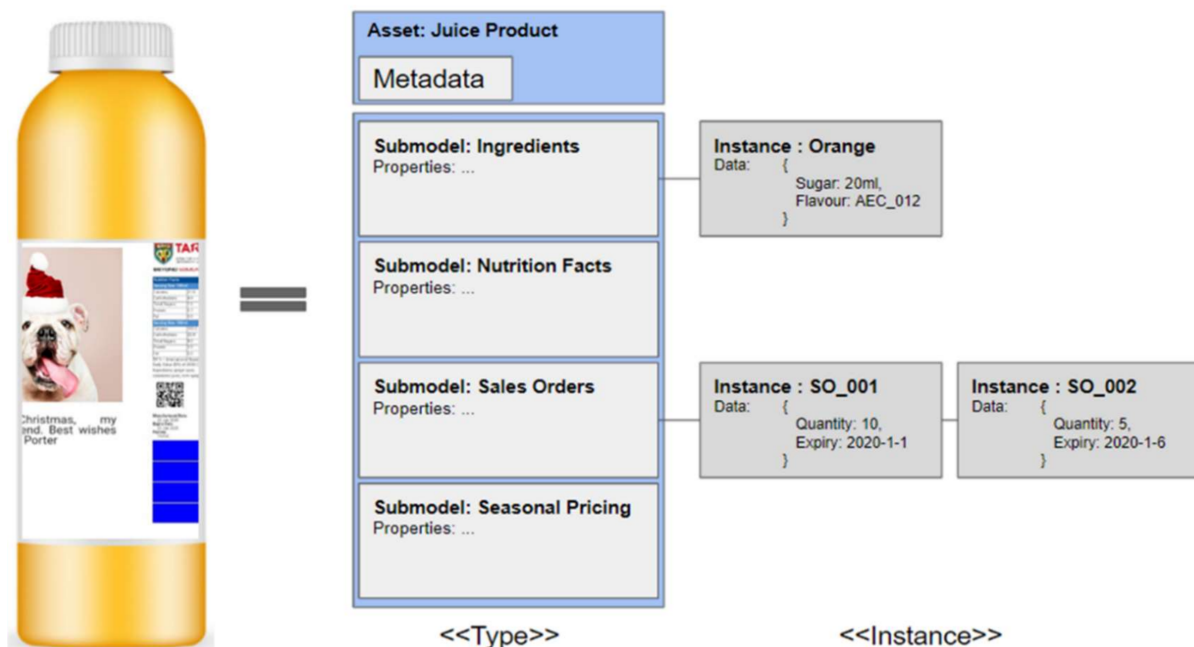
TAR
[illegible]

Christmas, my
end. Best wishes
Porter

Asset: Juice Product

Metadata

Submodel: Ingredients
Properties: ...

Submodel: Nutrition Facts
Properties: ...

Submodel: Sales Orders
Properties: ...

Submodel: Seasonal Pricing
Properties: ...

Instance : Orange
Data: {
Sugar: 20ml,
Flavour: AEC_012
}

Instance : SO_001
Data: {
Quantity: 10,
Expiry: 2020-1-1
}

Instance : SO_002
Data: {
Quantity: 5,
Expiry: 2020-1-6
}

<<Type>>

<<Instance>>